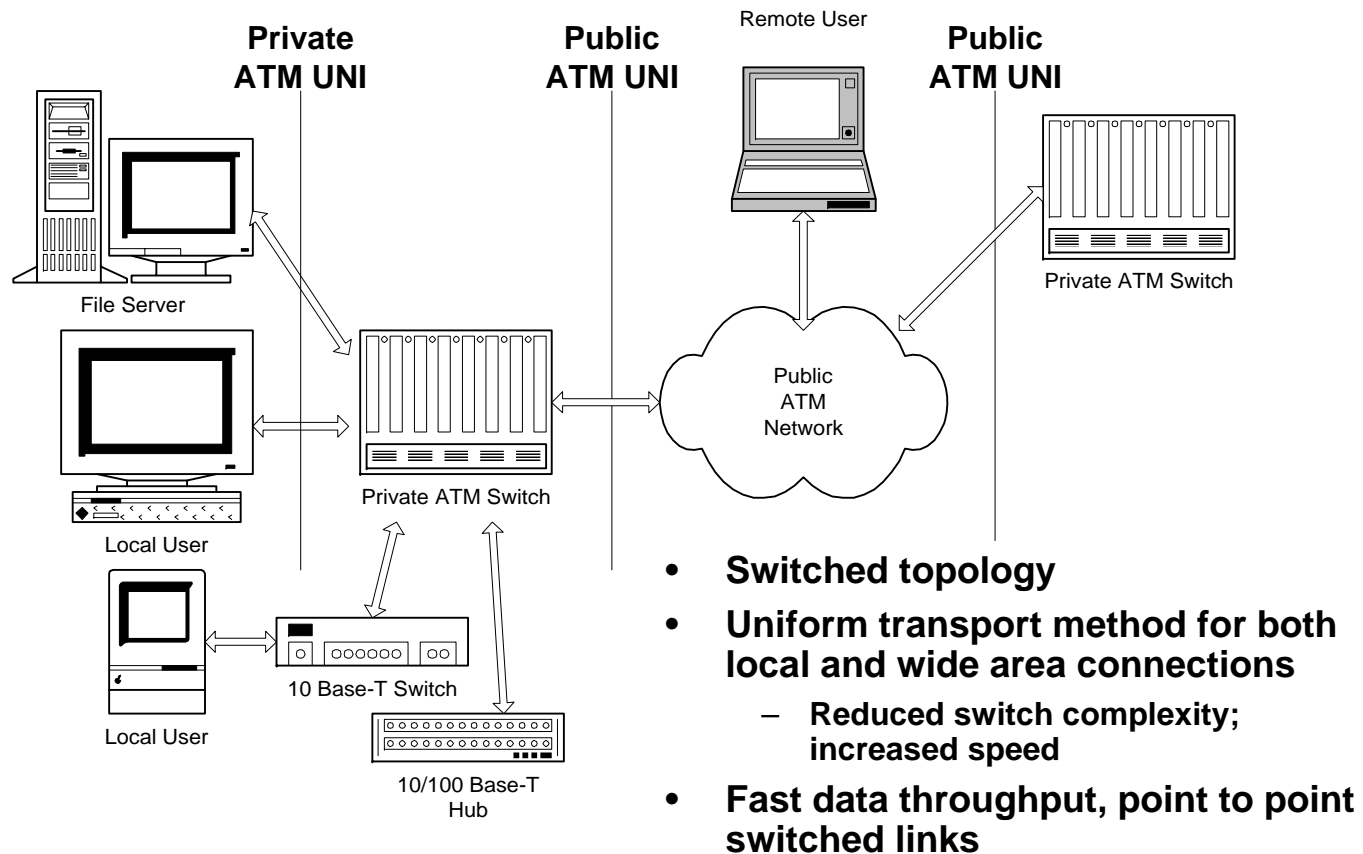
Private ATM UNI

Public ATM UNI

Remote User

Public ATM UNI

File Server

Private ATM Switch

Public ATM Network

Private ATM Switch

Local User

Local User

10 Base-T Switch

10/100 Base-T Hub

• Switched topology

• Uniform transport method for both local and wide area connections

– Reduced switch complexity; increased speed

• Fast data throughput, point to point switched links